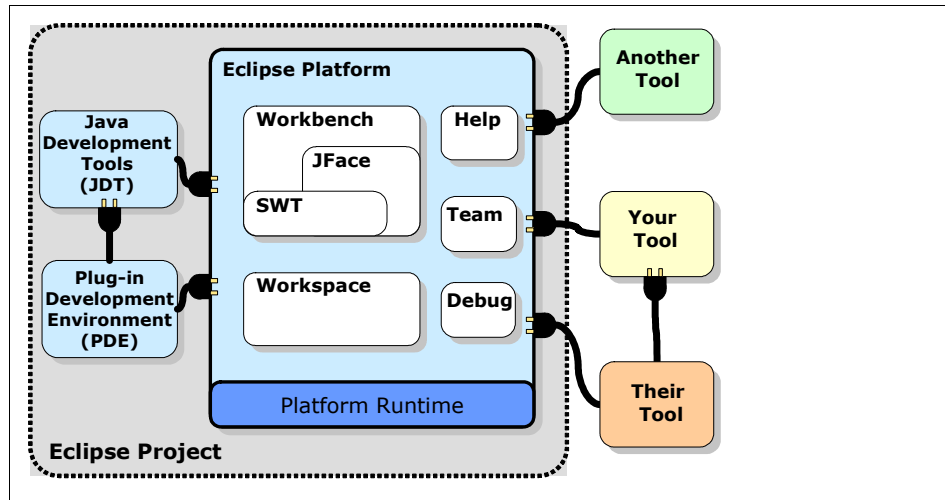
Eclipse Platform

Java Development Tools (JDT)

Workbench

JFace

SWT

Help

Team

Debug

Workspace

Plug-in Development Environment (PDE)

Platform Runtime

Eclipse Project

Another Tool

Your Tool

Their Tool